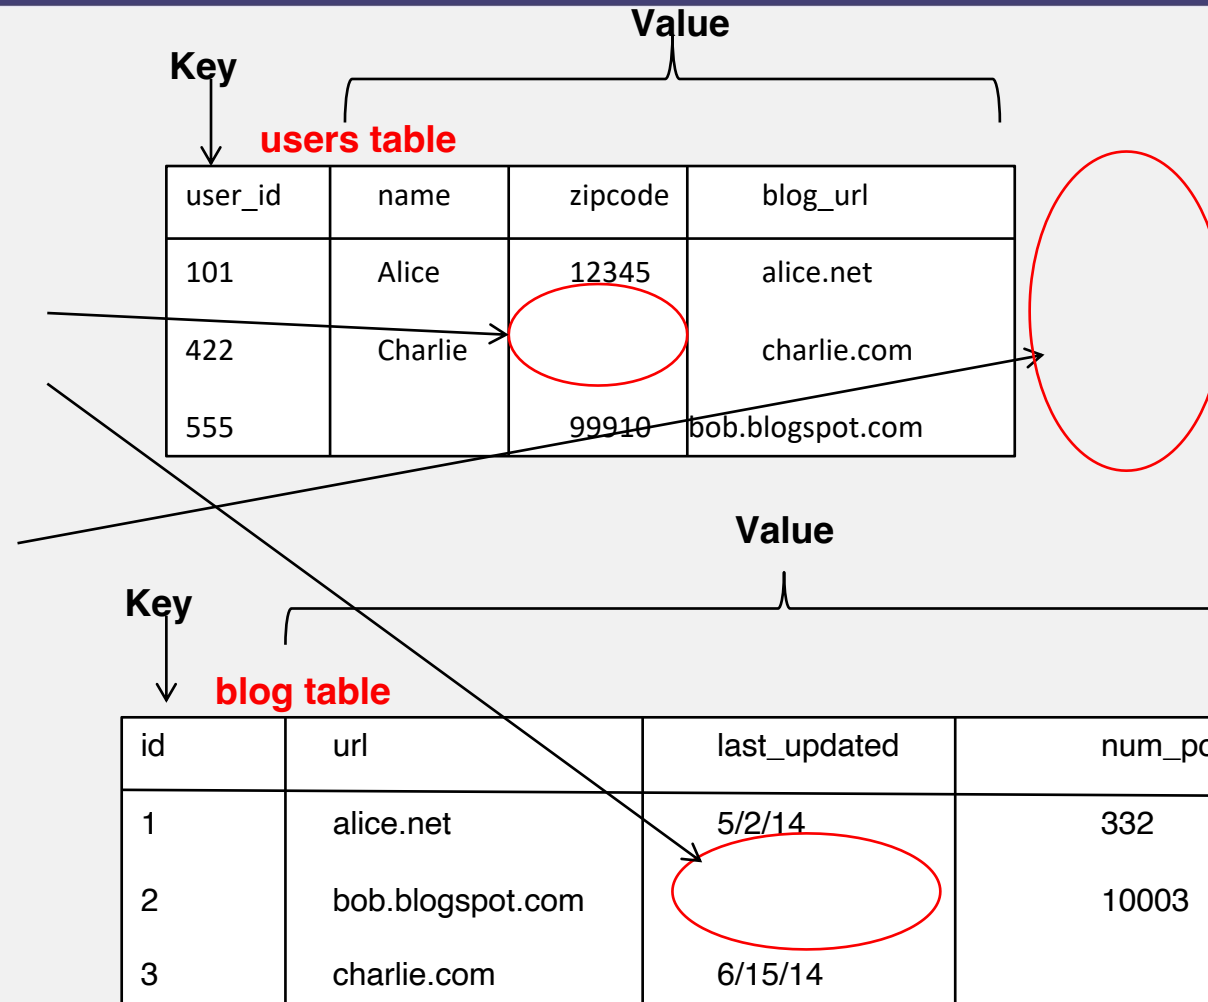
Value

Key

users table

| user_id | name | zipcode | blog_url |
|---|---|---|---|
| 101 | Alice | 12345 | alice.net |
| 422 | Charlie | | charlie.com |
| 555 | | 99910 | bob.blogspot.com |

Value

Key

blog table

| id | url | last_updated | num_po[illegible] |
|---|---|---|---|
| 1 | alice.net | 5/2/14 | 332 |
| 2 | bob.blogspot.com | | 10003 |
| 3 | charlie.com | 6/15/14 | |